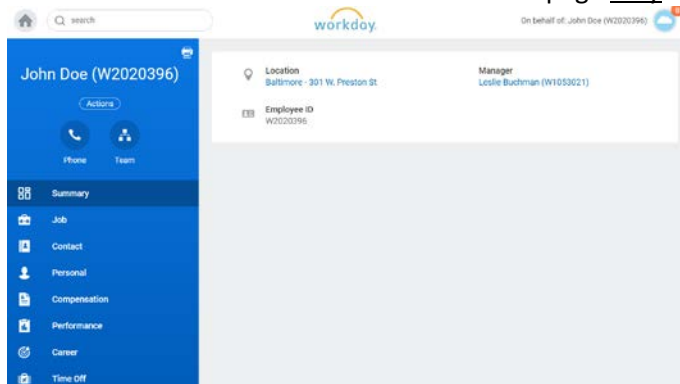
search

workday.

On behalf of: John Doe (W2020396)

John Doe (W2020396)

Actions

Phone

Team

Summary

Job

Contact

Personal

Compensation

Performance

Career

Time Off

Location
Baltimore - 301 W. Preston St

Manager
Leslie Buchman (W1053021)

Employee ID
W2020396